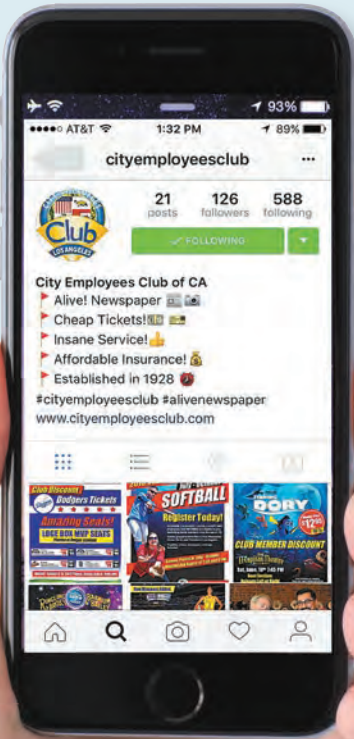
93%

AT&T 1:32 PM 89%

cityemployeesclub ···

Club LOS ANGELES

21 posts
126 followers
588 following

FOLLOWING

City Employees Club of CA
Alive! Newspaper
Cheap Tickets!
Insane Service!
Affordable Insurance!
Established in 1928
#cityemployeesclub #alivenewspaper
www.cityemployeesclub.com

Club Discount Dodgers Tickets
Amazing Seats!
LOGE BOX MVP SEATS

SOFTBALL
Register Today!

DORY
CLUB MEMBER DISCOUNT